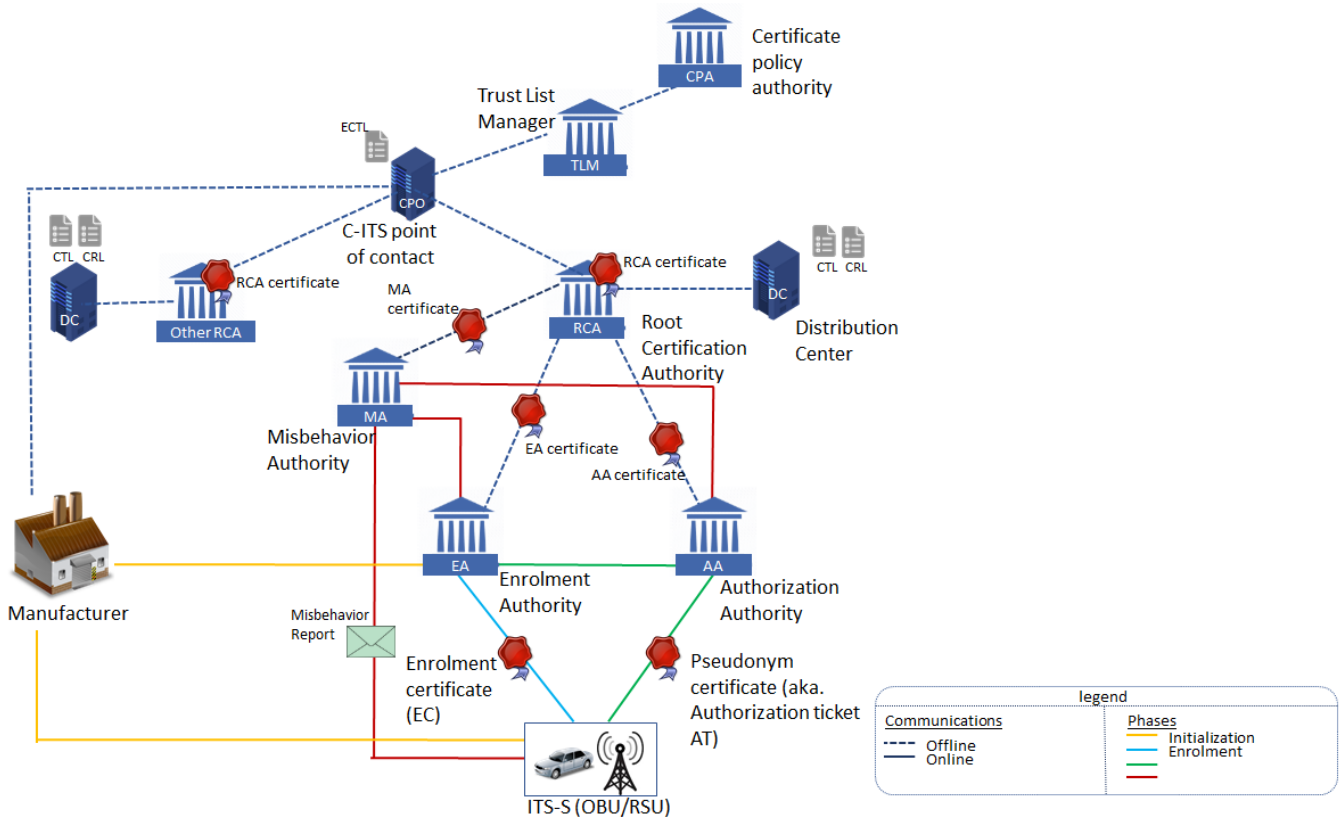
CPA
Certificate policy authority

Trust List Manager
TLM

ECTL
CPO
C-ITS point of contact

CTL CRL
DC

Other RCA
RCA certificate

RCA certificate
RCA
Root Certification Authority

CTL CRL
DC
Distribution Center

MA certificate
MA
Misbehavior Authority

EA certificate
AA certificate

Manufacturer

EA
Enrolment Authority

AA
Authorization Authority

Misbehavior Report

Enrolment certificate (EC)

Pseudonym certificate (aka. Authorization ticket AT)

ITS-S (OBU/RSU)

legend
Communications
Offline
Online
Phases
Initialization
Enrolment